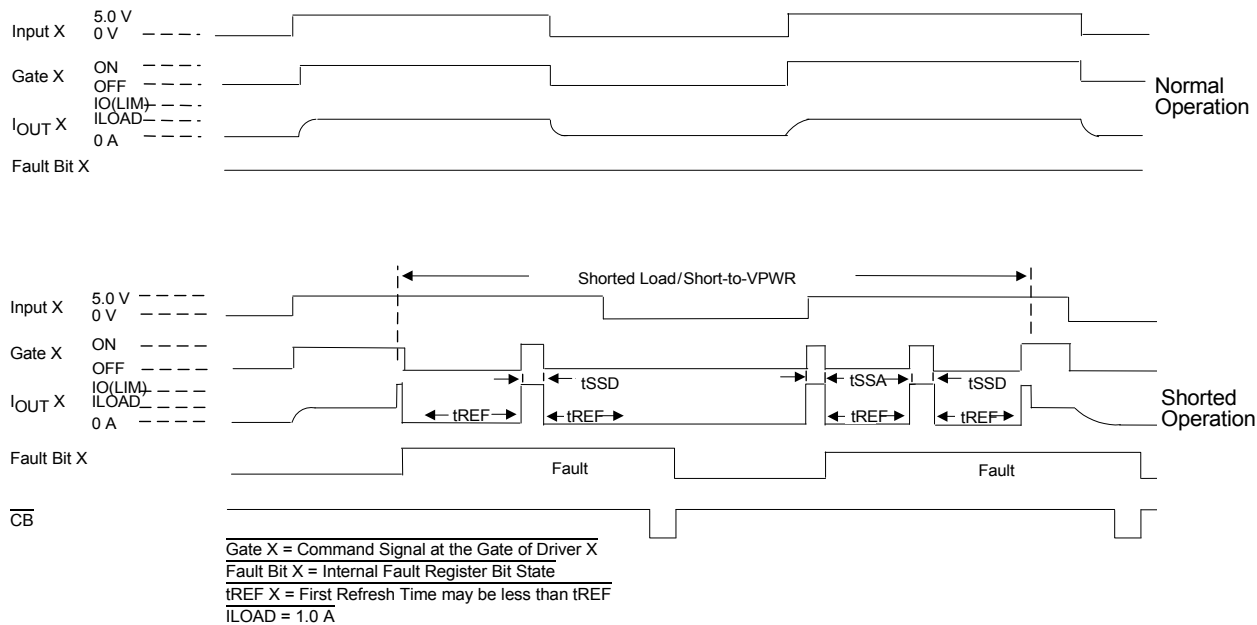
Input X 5.0 V 0 V

Gate X ON OFF

$I_{OUT}$ X IO(LIM) ILOAD 0 A

Fault Bit X

Normal Operation

Shorted Load/Short-to-VPWR

Input X 5.0 V 0 V

Gate X ON OFF

$I_{OUT}$ X IO(LIM) ILOAD 0 A

tSSD

tSSA

tSSD

tREF

tREF

tREF

tREF

Shorted Operation

Fault Bit X

Fault

Fault

$\overline{CB}$

Gate X = Command Signal at the Gate of Driver X

Fault Bit X = Internal Fault Register Bit State

tREF X = First Refresh Time may be less than tREF

ILOAD = 1.0 A